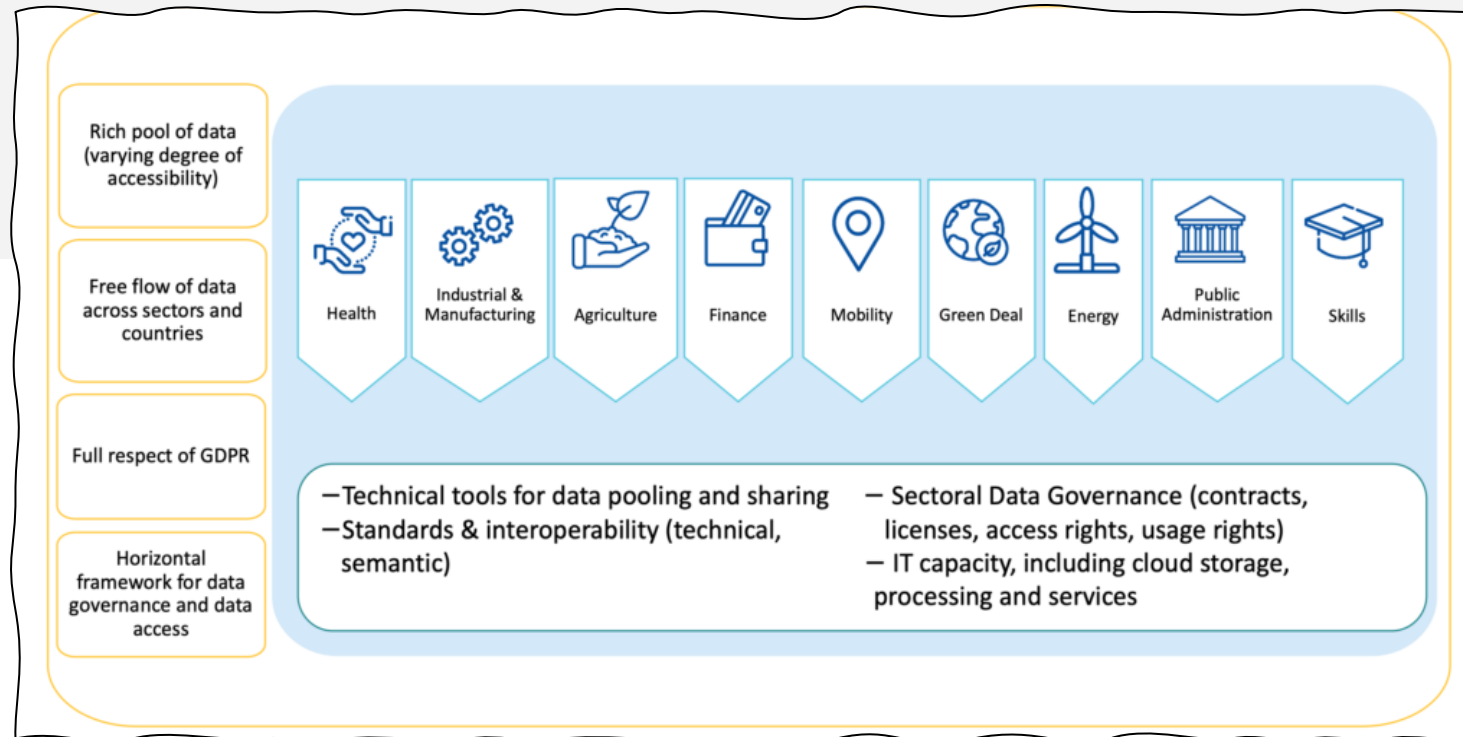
Rich pool of data (varying degree of accessibility)

Free flow of data across sectors and countries

Full respect of GDPR

Horizontal framework for data governance and data access

Health

Industrial & Manufacturing

Agriculture

Finance

Mobility

Green Deal

Energy

Public Administration

Skills

–Technical tools for data pooling and sharing
–Standards & interoperability (technical, semantic)

– Sectoral Data Governance (contracts, licenses, access rights, usage rights)
– IT capacity, including cloud storage, processing and services